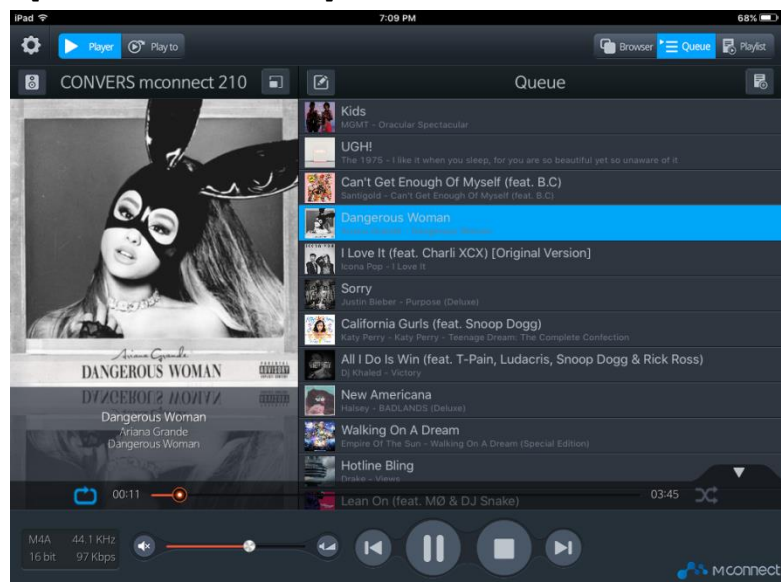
iPad
7:09 PM
68%

Player
Play to
Browser
Queue
Playlist

CONVERS mconnect 210
Queue

Ariana Grande
DANGEROUS WOMAN
PARENTAL ADVISORY EXPLICIT CONTENT

Dangerous Woman
Ariana Grande
Dangerous Woman

Kids
MGMT - Oracular Spectacular
UGH!
The 1975 - I like it when you sleep, for you are so beautiful yet so unaware of it
Can't Get Enough Of Myself (feat. B.C)
Santigold - Can't Get Enough Of Myself (feat. B.C)
Dangerous Woman
Ariana Grande - Dangerous Woman
I Love It (feat. Charli XCX) [Original Version]
Icona Pop - I Love It
Sorry
Justin Bieber - Purpose (Deluxe)
California Gurls (feat. Snoop Dogg)
Katy Perry - Katy Perry - Teenage Dream: The Complete Confection
All I Do Is Win (feat. T-Pain, Ludacris, Snoop Dogg & Rick Ross)
Dj Khaled - Victory
New Americana
Halsey - BADLANDS (Deluxe)
Walking On A Dream
Empire Of The Sun - Walking On A Dream (Special Edition)
Hotline Bling
Drake - Views
Lean On (feat. MØ & DJ Snake)

00:11
03:45

M4A 44.1 KHz
16 bit 97 Kbps

mconnect